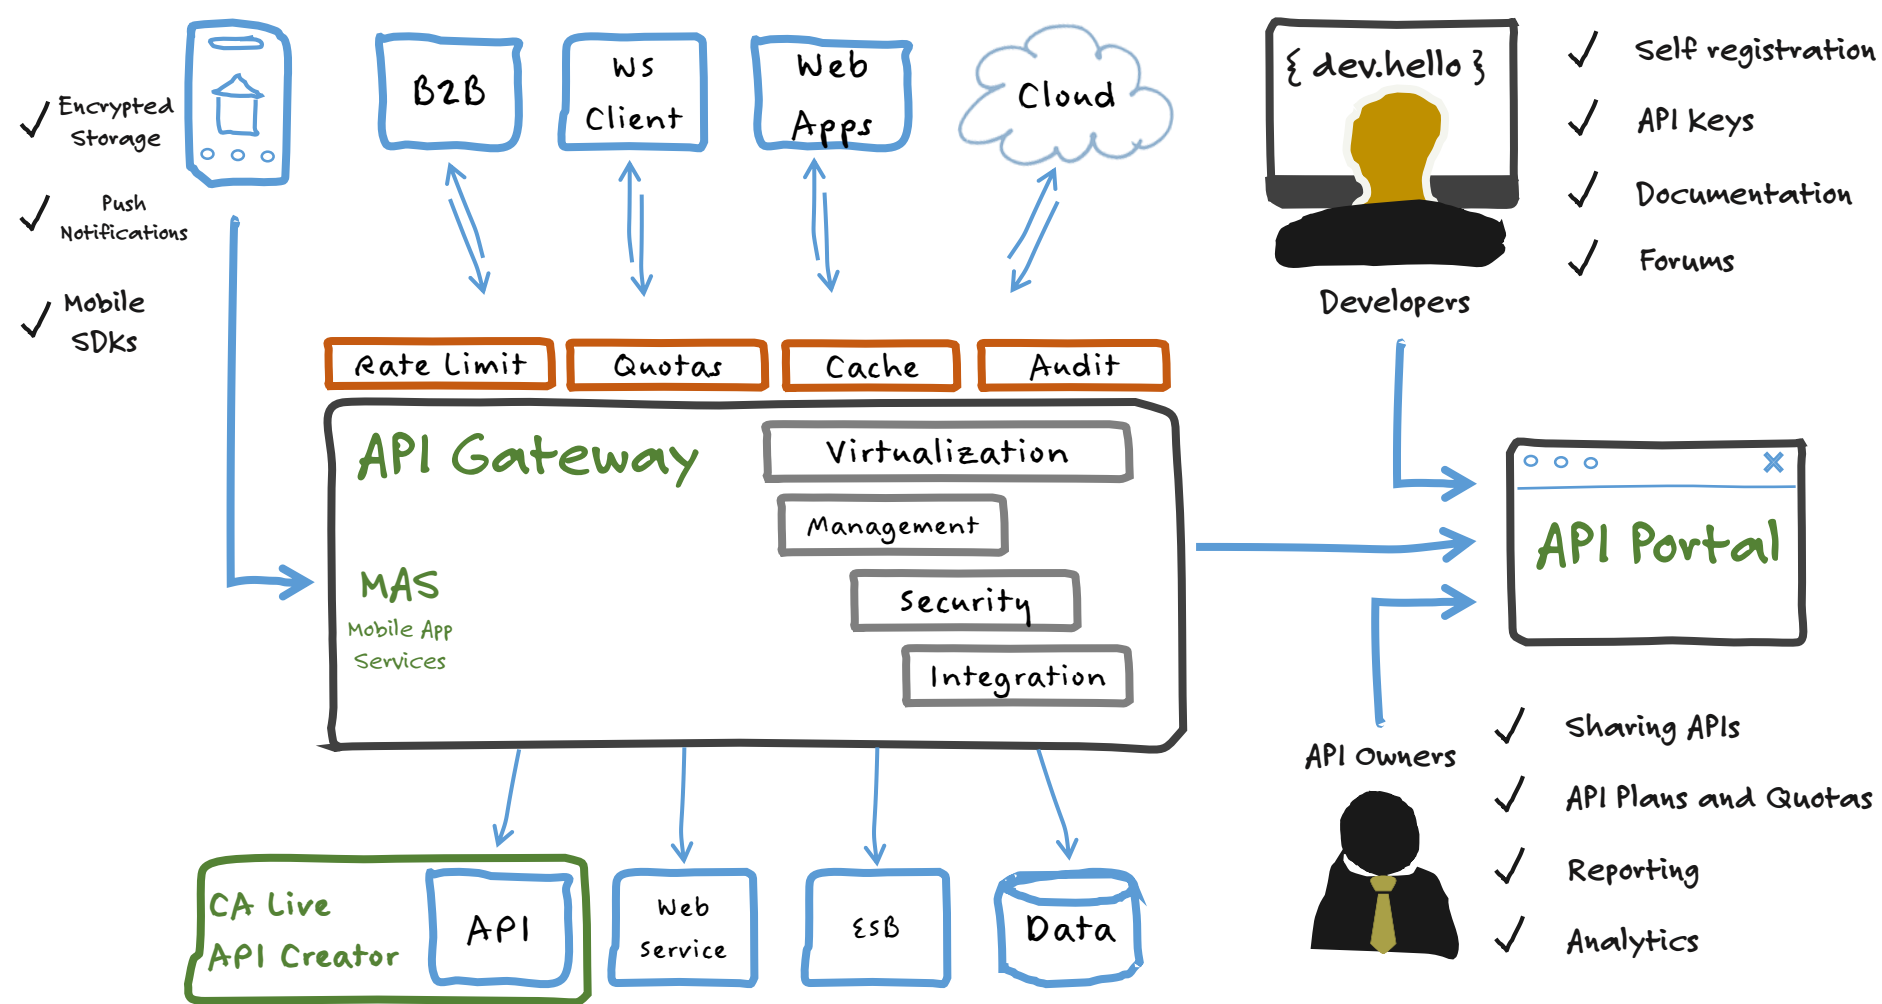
✓ Encrypted Storage

✓ Push Notifications

✓ Mobile SDKs

B2B

WS Client

Web Apps

Cloud

{ dev.hello }

Developers

✓ Self registration

✓ API Keys

✓ Documentation

✓ Forums

Rate Limit

Quotas

Cache

Audit

API Gateway

Virtualization

Management

Security

Integration

MAS
Mobile App Services

API Portal

API Owners

✓ Sharing APIs

✓ API Plans and Quotas

✓ Reporting

✓ Analytics

CA Live API Creator

API

Web Service

ESB

Data